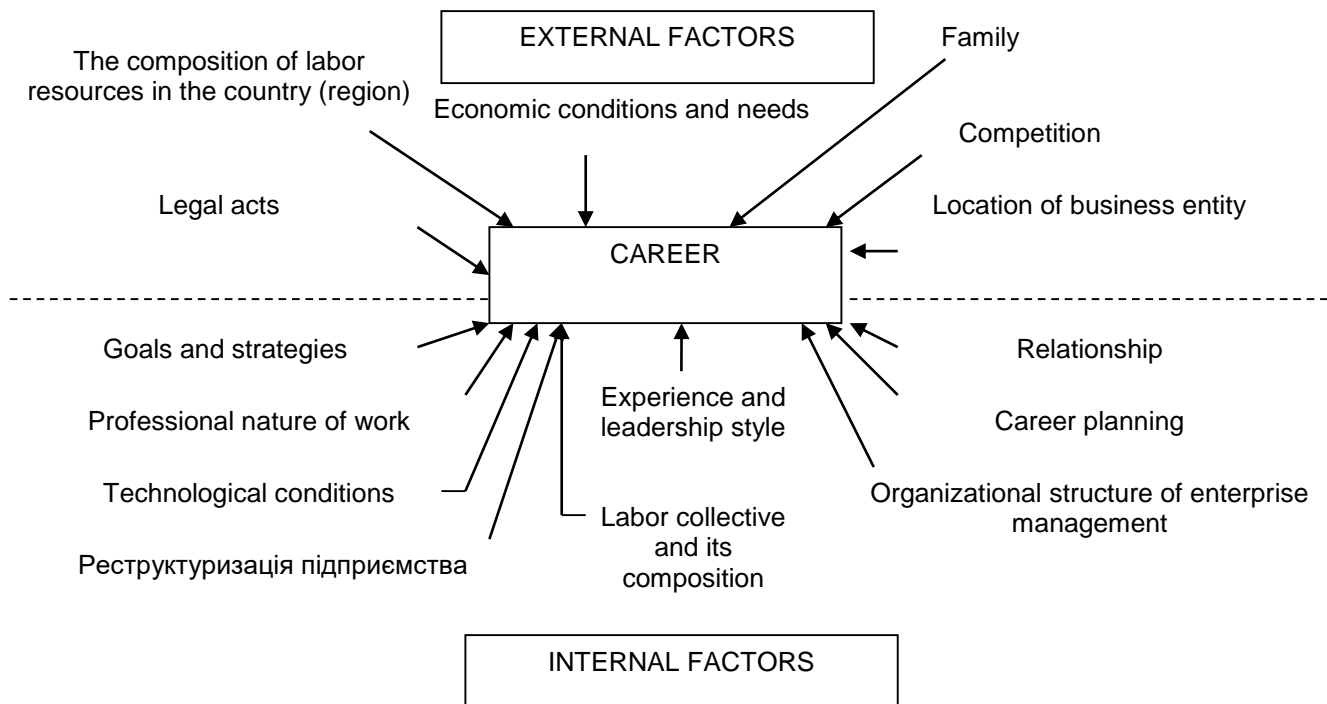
EXTERNAL FACTORS

The composition of labor resources in the country (region)

Economic conditions and needs

Family

Competition

Legal acts

Location of business entity

CAREER

Goals and strategies

Relationship

Professional nature of work

Experience and leadership style

Career planning

Technological conditions

Organizational structure of enterprise management

Labor collective and its composition

Реструктуризація підприємства

INTERNAL FACTORS